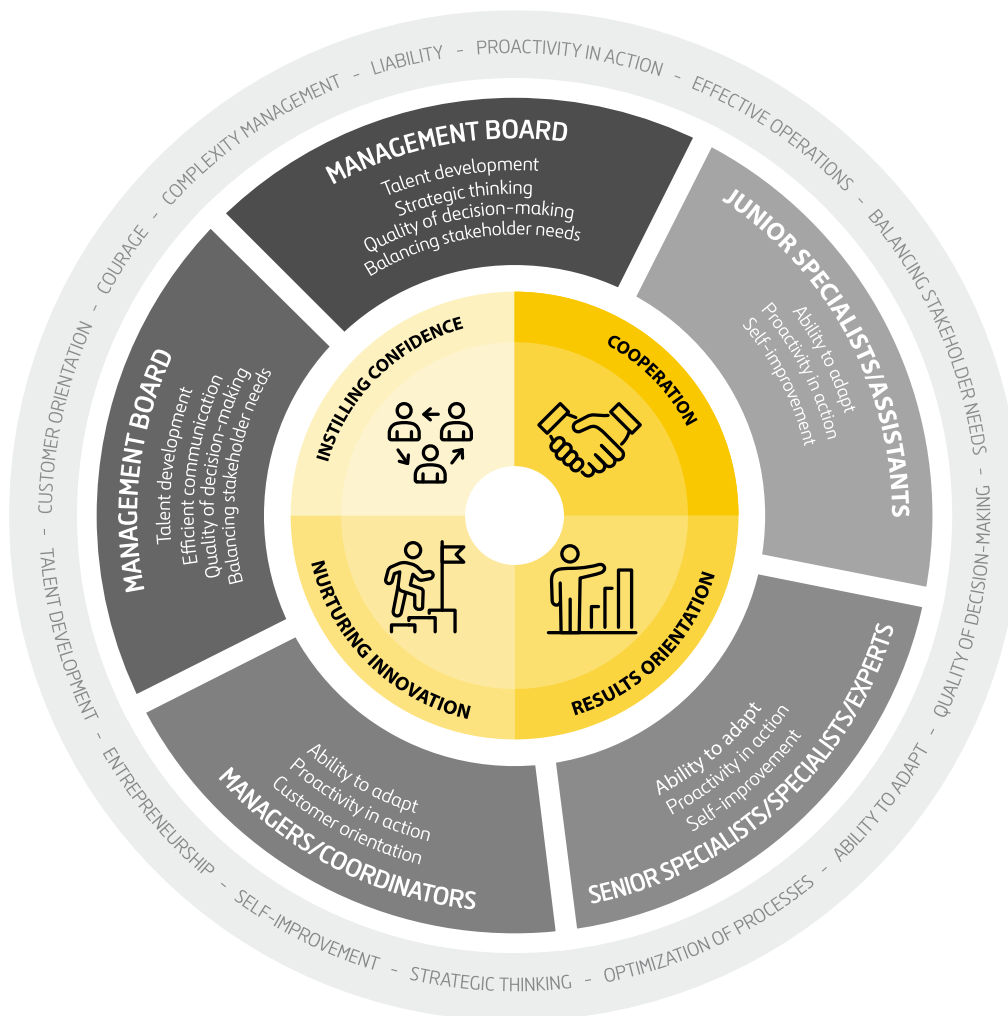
LIABILITY - PROACTIVITY IN ACTION - EFFECTIVE OPERATIONS - BALANCING STAKEHOLDER NEEDS - QUALITY OF DECISION-MAKING - ABILITY TO ADAPT - OPTIMIZATION OF PROCESSES - STRATEGIC THINKING - SELF-IMPROVEMENT - ENTREPRENEURSHIP - TALENT DEVELOPMENT - CUSTOMER ORIENTATION - COURAGE - COMPLEXITY MANAGEMENT -

MANAGEMENT BOARD
Talent development
Strategic thinking
Quality of decision-making
Balancing stakeholder needs

JUNIOR SPECIALISTS/ASSISTANTS
Ability to adapt
Proactivity in action
Self-improvement

SENIOR SPECIALISTS/SPECIALISTS/EXPERTS
Ability to adapt
Proactivity in action
Self-improvement

MANAGERS/COORDINATORS
Ability to adapt
Proactivity in action
Customer orientation

MANAGEMENT BOARD
Talent development
Efficient communication
Quality of decision-making
Balancing stakeholder needs

INSTILLING CONFIDENCE

COOPERATION

RESULTS ORIENTATION

NURTURING INNOVATION